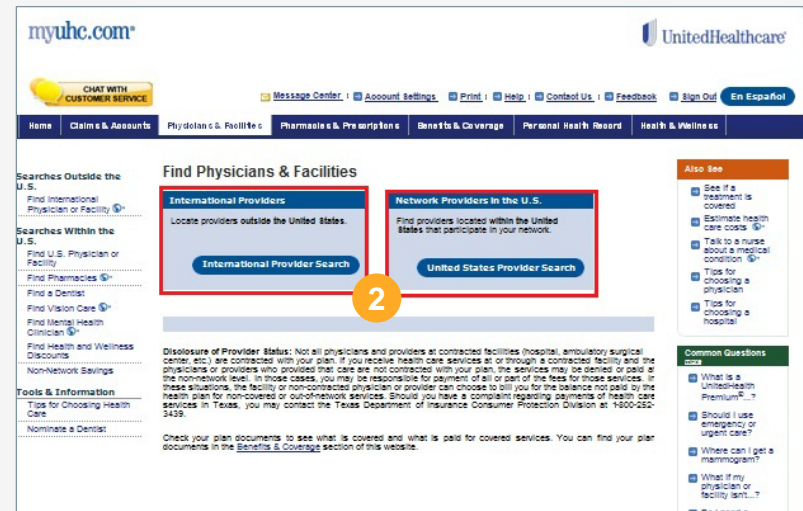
myuhc.com®

UnitedHealthcare®

CHAT WITH CUSTOMER SERVICE

Message Center | Account Settings | Print | Help | Contact Us | Feedback | Sign Out | En Español

Home | Claims & Accounts | Physicians & Facilities | Pharmacies & Prescriptions | Benefits & Coverage | Personal Health Record | Health & Wellness

Searches Outside the U.S.
Find International Physician or Facility
Searches Within the U.S.
Find U.S. Physician or Facility
Find Pharmacies
Find a Dentist
Find Vision Care
Find Mental Health Clinician
Find Health and Wellness Discounts
Non-Network Savings
Tools & Information
Tips for Choosing Health Care
Nominate a Dentist

Find Physicians & Facilities

International Providers
Locate providers outside the United States.
International Provider Search

Network Providers in the U.S.
Find providers located within the United States that participate in your network.
United States Provider Search

2

Disclosure of Provider Status: Not all physicians and providers at contracted facilities (hospital, ambulatory surgical center, etc.) are contracted with your plan. If you receive health care services at or through a contracted facility and the physicians or providers who provided that care are not contracted with your plan, the services may be denied or paid at the non-network level. In those cases, you may be responsible for payment of all or part of the fees for those services. In these situations, the facility or non-contracted physician or provider can choose to bill you for the balance not paid by the health plan for non-covered or out-of-network services. Should you have a complaint regarding payments of health care services in Texas, you may contact the Texas Department of Insurance Consumer Protection Division at 1-800-252-3439.

Check your plan documents to see what is covered and what is paid for covered services. You can find your plan documents in the Benefits & Coverage section of this website.

Also See
See if a treatment is covered
Estimate health care costs
Talk to a nurse about a medical condition
Tips for choosing a physician
Tips for choosing a hospital

Common Questions
What is a UnitedHealth Premium®...?
Should I use emergency or urgent care?
Where can I get a mammogram?
What if my physician or facility isn't...?
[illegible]